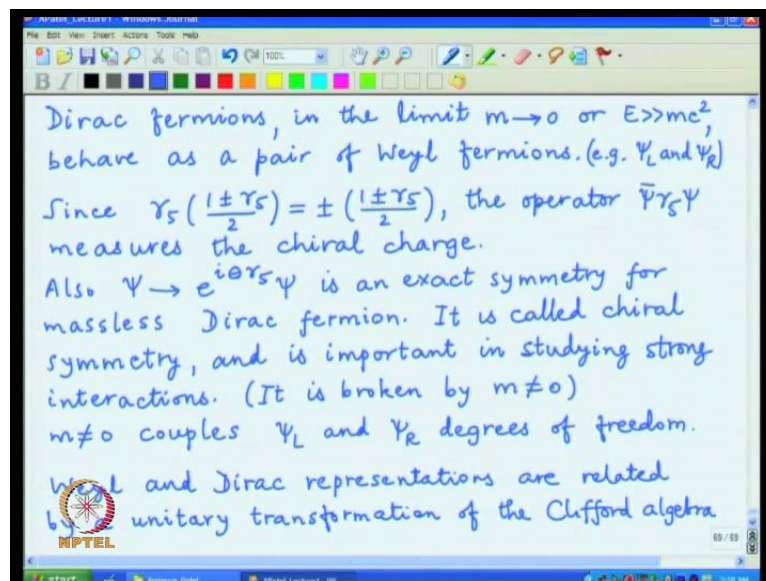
APatel_Lecture1 - Windows Journal
File Edit View Insert Actions Tools Help

Dirac fermions, in the limit $m \to 0$ or $E >> mc^2$, behave as a pair of Weyl fermions. (e.g. $\Psi_L$ and $\Psi_R$)

Since $\gamma_5 \left(\frac{1 \pm \gamma_5}{2}\right) = \pm \left(\frac{1 \pm \gamma_5}{2}\right)$, the operator $\bar{\Psi}\gamma_5\Psi$ measures the chiral charge.

Also $\Psi \to e^{i\theta\gamma_5}\Psi$ is an exact symmetry for massless Dirac fermion. It is called chiral symmetry, and is important in studying strong interactions. (It is broken by $m \neq 0$)

$m \neq 0$ couples $\Psi_L$ and $\Psi_R$ degrees of freedom.

W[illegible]l and Dirac representations are related b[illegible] unitary transformation of the Clifford algebra

NPTEL

69 / 69

start